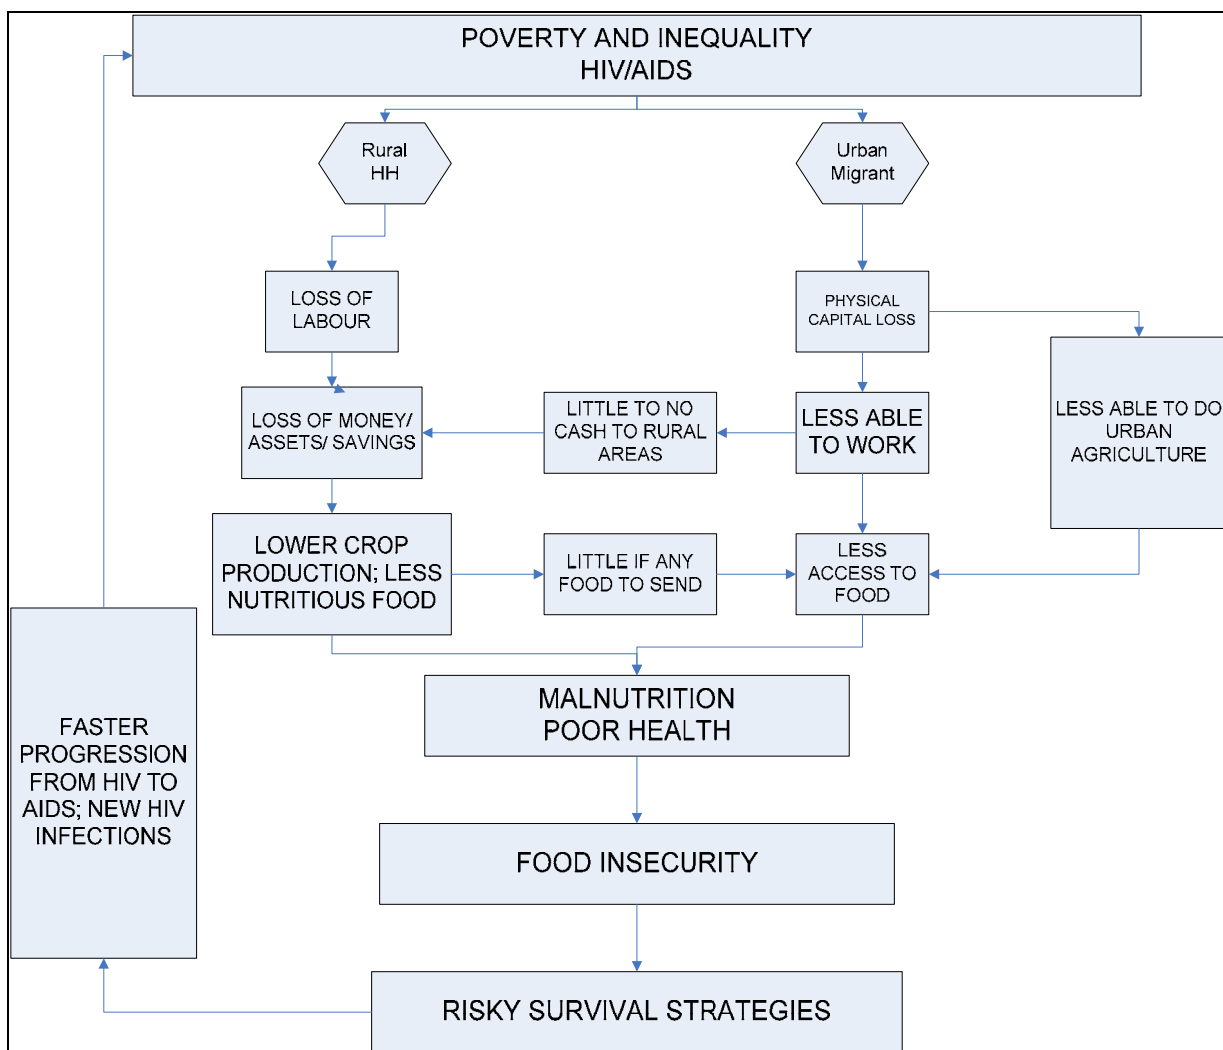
POVERTY AND INEQUALITY
HIV/AIDS

Rural HH

Urban Migrant

LOSS OF LABOUR

PHYSICAL CAPITAL LOSS

LOSS OF MONEY/ ASSETS/ SAVINGS

LITTLE TO NO CASH TO RURAL AREAS

LESS ABLE TO WORK

LESS ABLE TO DO URBAN AGRICULTURE

LOWER CROP PRODUCTION; LESS NUTRITIOUS FOOD

LITTLE IF ANY FOOD TO SEND

LESS ACCESS TO FOOD

MALNUTRITION
POOR HEALTH

FASTER PROGRESSION FROM HIV TO AIDS; NEW HIV INFECTIONS

FOOD INSECURITY

RISKY SURVIVAL STRATEGIES